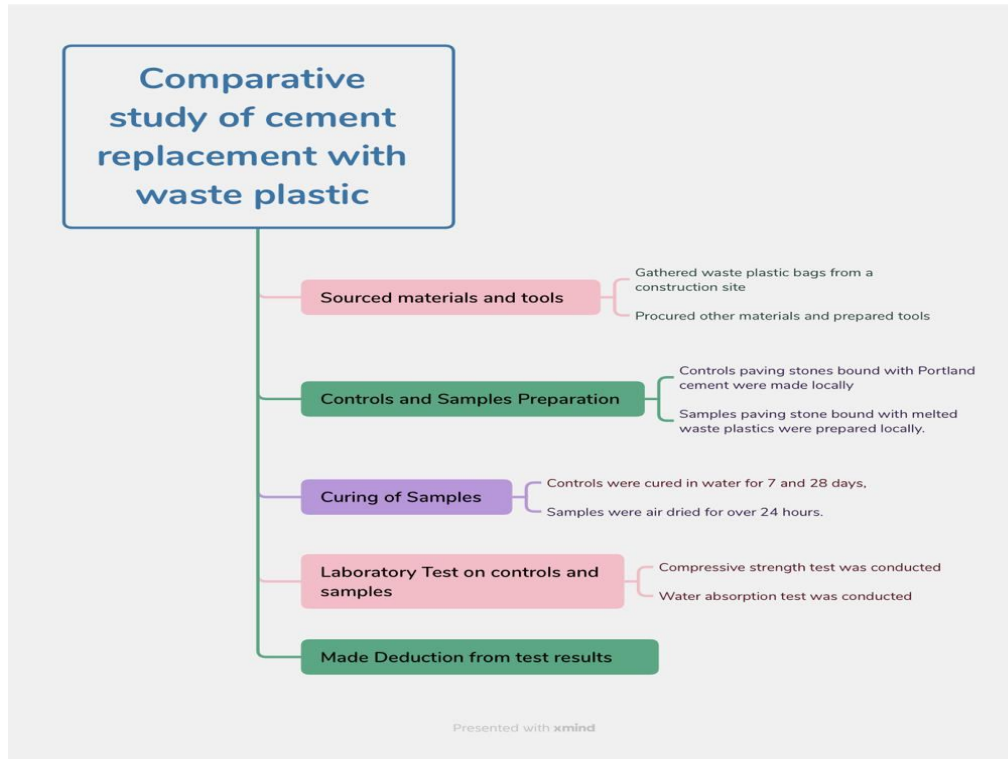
Comparative study of cement replacement with waste plastic

Sourced materials and tools

Gathered waste plastic bags from a construction site

Procured other materials and prepared tools

Controls and Samples Preparation

Controls paving stones bound with Portland cement were made locally

Samples paving stone bound with melted waste plastics were prepared locally.

Curing of Samples

Controls were cured in water for 7 and 28 days,

Samples were air dried for over 24 hours.

Laboratory Test on controls and samples

Compressive strength test was conducted

Water absorption test was conducted

Made Deduction from test results

Presented with xmind